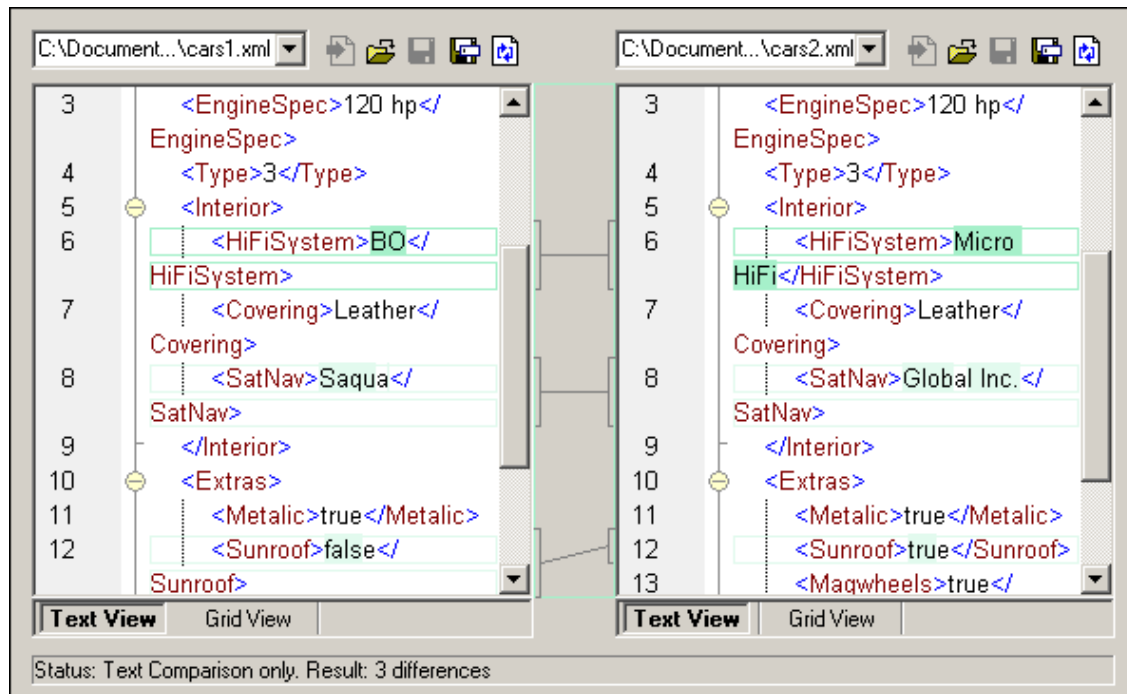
C:\Document...\cars1.xml

3 <EngineSpec>120 hp</EngineSpec>
4 <Type>3</Type>
5 <Interior>
6 <HiFiSystem>BO</HiFiSystem>
7 <Covering>Leather</Covering>
8 <SatNav>Saqua</SatNav>
9 </Interior>
10 <Extras>
11 <Metalic>true</Metalic>
12 <Sunroof>false</Sunroof>

Text View | Grid View

C:\Document...\cars2.xml

3 <EngineSpec>120 hp</EngineSpec>
4 <Type>3</Type>
5 <Interior>
6 <HiFiSystem>Micro HiFi</HiFiSystem>
7 <Covering>Leather</Covering>
8 <SatNav>Global Inc.</SatNav>
9 </Interior>
10 <Extras>
11 <Metalic>true</Metalic>
12 <Sunroof>true</Sunroof>
13 <Magwheels>true</

Text View | Grid View

Status: Text Comparison only. Result: 3 differences